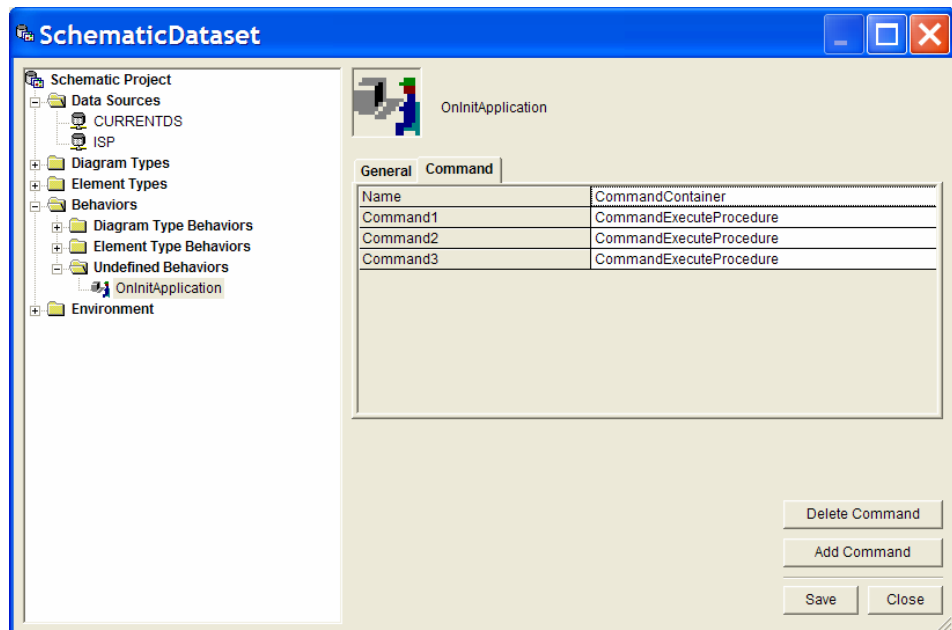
SchematicDataset

Schematic Project
Data Sources
CURRENTDS
ISP
Diagram Types
Element Types
Behaviors
Diagram Type Behaviors
Element Type Behaviors
Undefined Behaviors
OnInitApplication
Environment

OnInitApplication

General
Command

| Name | CommandContainer |
|---|---|
| Command1 | CommandExecuteProcedure |
| Command2 | CommandExecuteProcedure |
| Command3 | CommandExecuteProcedure |

Delete Command
Add Command
Save
Close